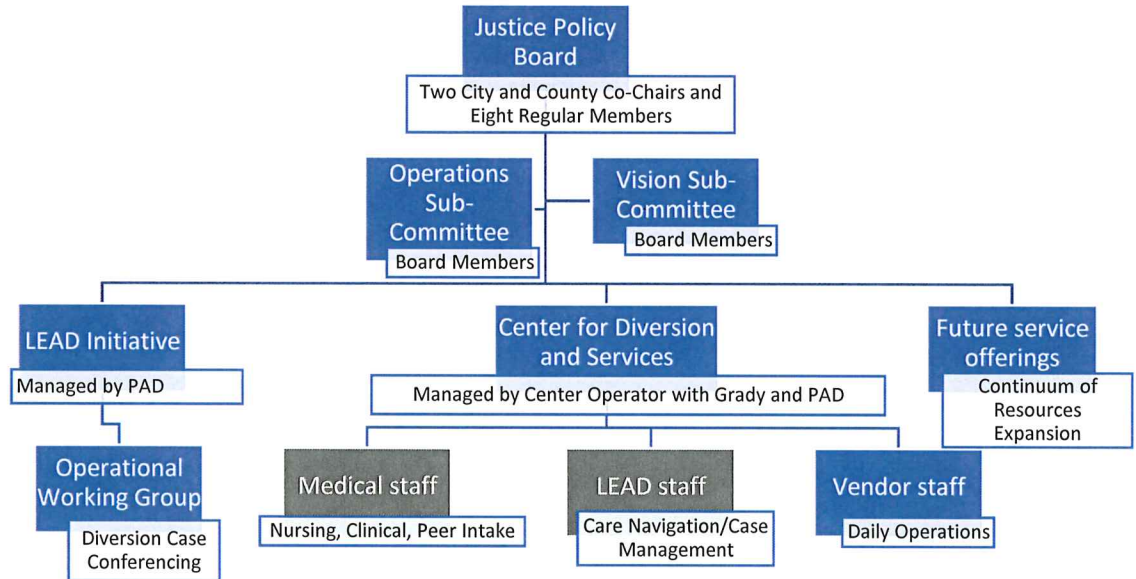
Justice Policy Board

Two City and County Co-Chairs and Eight Regular Members

Operations Sub-Committee

Board Members

Vision Sub-Committee

Board Members

LEAD Initiative

Managed by PAD

Operational Working Group

Diversion Case Conferencing

Center for Diversion and Services

Managed by Center Operator with Grady and PAD

Medical staff

Nursing, Clinical, Peer Intake

LEAD staff

Care Navigation/Case Management

Vendor staff

Daily Operations

Future service offerings

Continuum of Resources Expansion